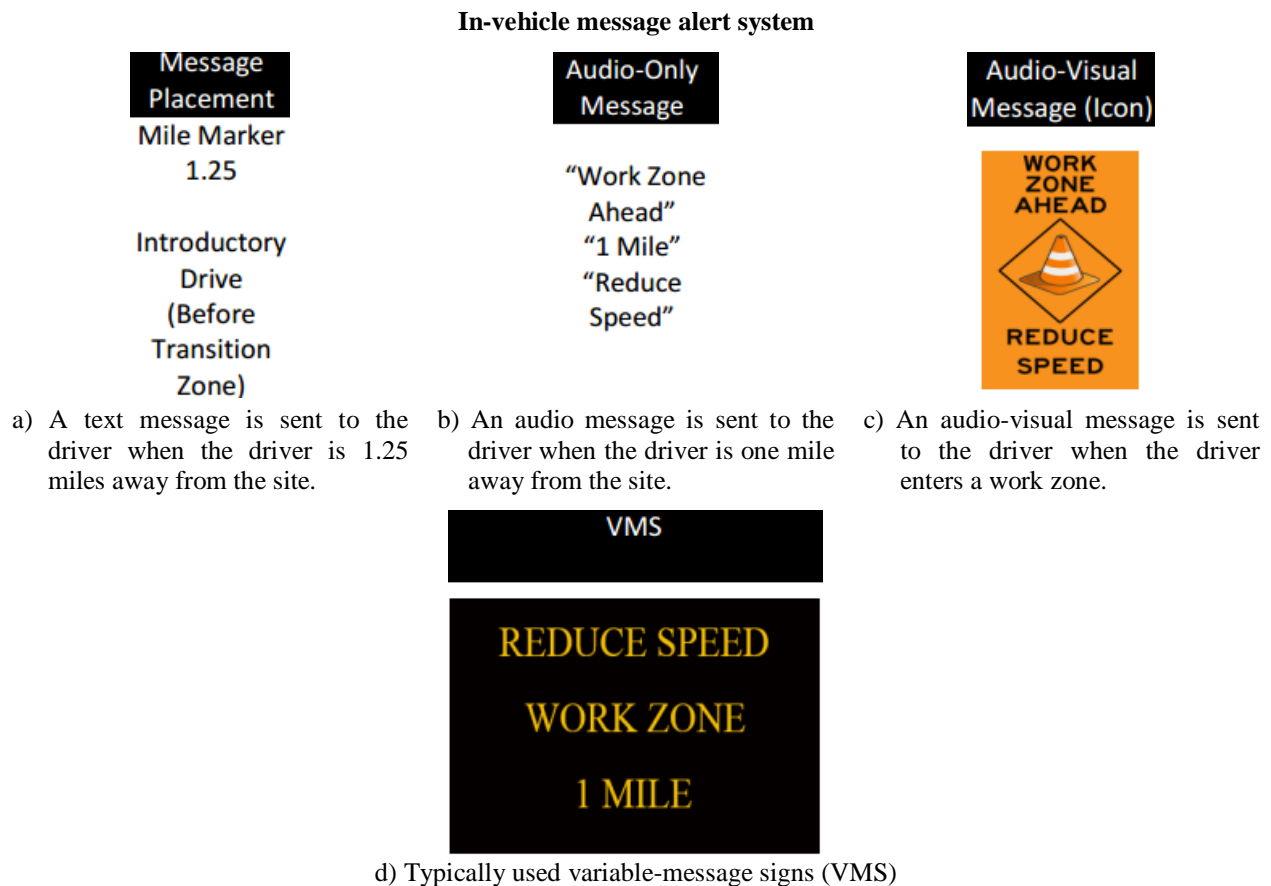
**In-vehicle message alert system**

Message Placement

Mile Marker 1.25

Introductory Drive (Before Transition Zone)

a) A text message is sent to the driver when the driver is 1.25 miles away from the site.

Audio-Only Message

"Work Zone Ahead"
"1 Mile"
"Reduce Speed"

b) An audio message is sent to the driver when the driver is one mile away from the site.

Audio-Visual Message (Icon)

WORK ZONE AHEAD

REDUCE SPEED

c) An audio-visual message is sent to the driver when the driver enters a work zone.

VMS

REDUCE SPEED

WORK ZONE

1 MILE

d) Typically used variable-message signs (VMS)